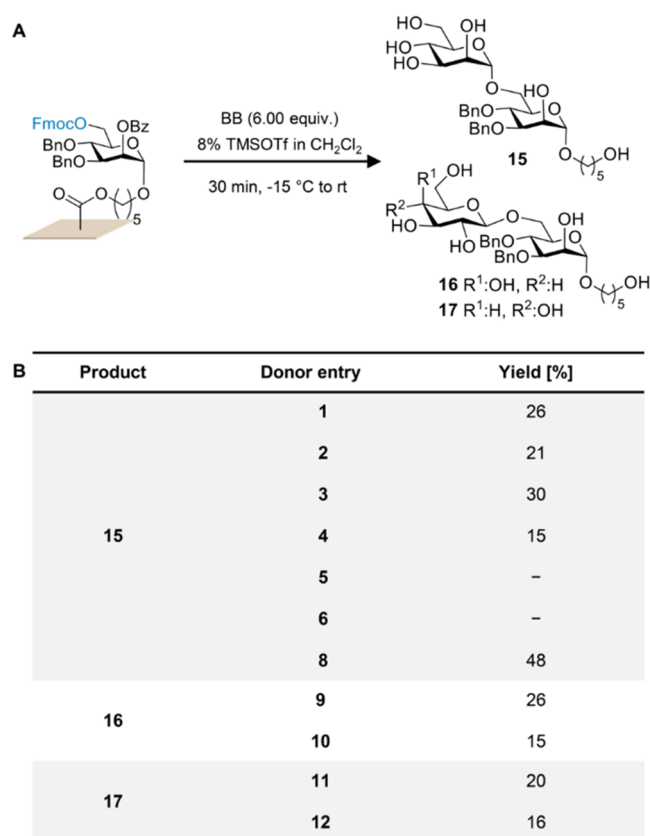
A

FmocO OBz BnO BnO O O O 5

BB (6.00 equiv.)
8% TMSOTf in $CH_2Cl_2$
30 min, -15 °C to rt

HO OH HO HO O O HO BnO BnO O O 5 OH

15

$R^1$ OH $R^2$ HO HO O O OH BnO BnO O O 5 OH

16 $R^1$:OH, $R^2$:H
17 $R^1$:H, $R^2$:OH

B

| Product | Donor entry | Yield [%] |
|---|---|---|
| 15 | 1 | 26 |
| | 2 | 21 |
| | 3 | 30 |
| | 4 | 15 |
| | 5 | – |
| | 6 | – |
| | 8 | 48 |
| 16 | 9 | 26 |
| | 10 | 15 |
| 17 | 11 | 20 |
| | 12 | 16 |